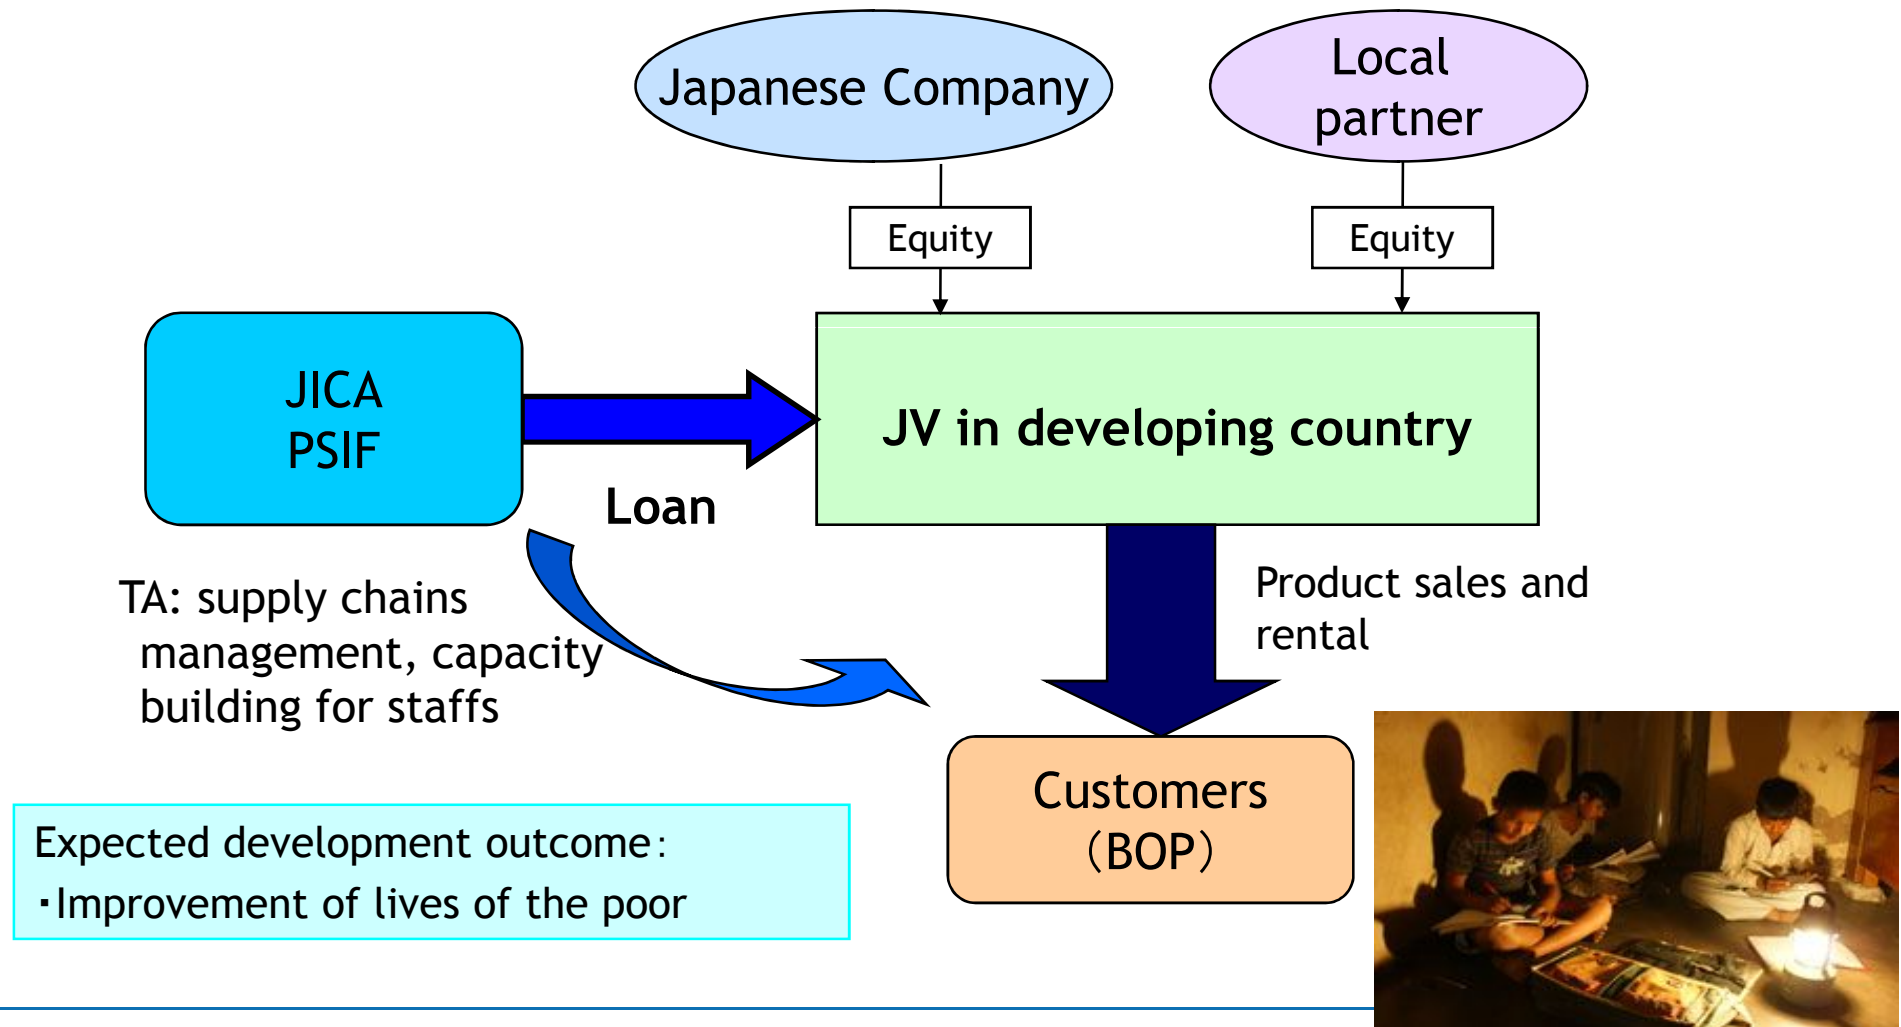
Japanese Company

Local partner

Equity

Equity

JICA PSIF

JV in developing country

Loan

TA: supply chains management, capacity building for staffs

Product sales and rental

Customers (BOP)

Expected development outcome:
・Improvement of lives of the poor